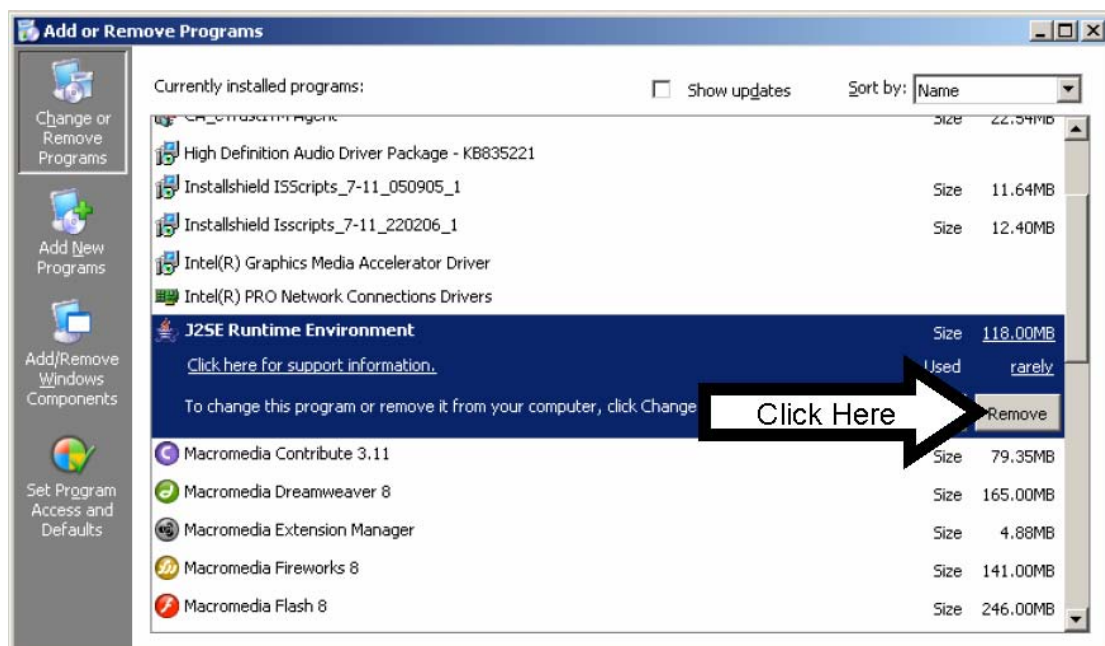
Add or Remove Programs

Change or Remove Programs

Add New Programs

Add/Remove Windows Components

Set Program Access and Defaults

Currently installed programs:

Show updates

Sort by: Name

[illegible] Size 22.54MB

High Definition Audio Driver Package - KB835221

Installshield ISScripts_7-11_050905_1 Size 11.64MB

Installshield Isscripts_7-11_220206_1 Size 12.40MB

Intel(R) Graphics Media Accelerator Driver

Intel(R) PRO Network Connections Drivers

J2SE Runtime Environment Size 118.00MB

Click here for support information. Used rarely

To change this program or remove it from your computer, click Change

Click Here

Remove

Macromedia Contribute 3.11 Size 79.35MB

Macromedia Dreamweaver 8 Size 165.00MB

Macromedia Extension Manager Size 4.88MB

Macromedia Fireworks 8 Size 141.00MB

Macromedia Flash 8 Size 246.00MB